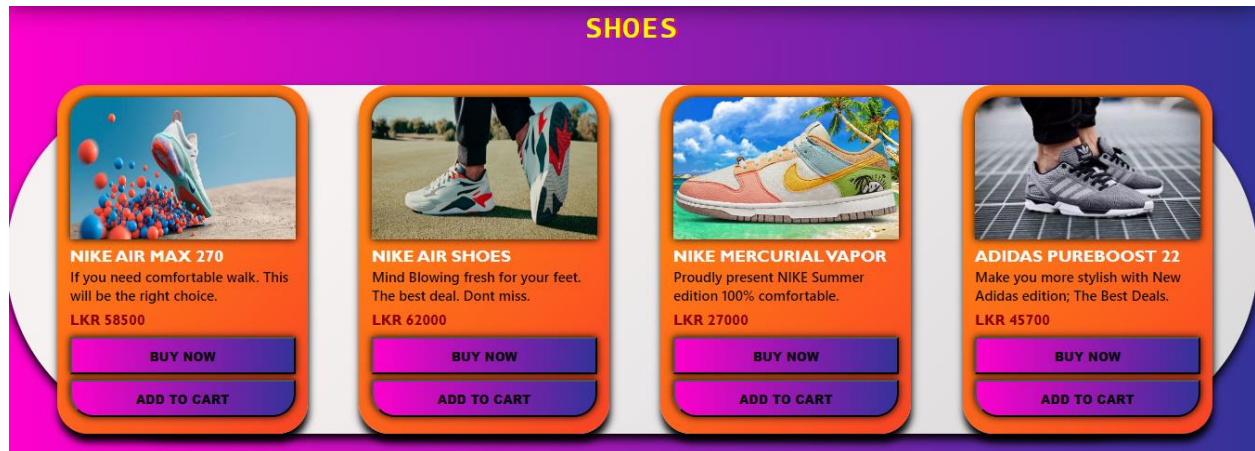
SHOES

NIKE AIR MAX 270
If you need comfortable walk. This will be the right choice.
LKR 58500
BUY NOW
ADD TO CART

NIKE AIR SHOES
Mind Blowing fresh for your feet. The best deal. Dont miss.
LKR 62000
BUY NOW
ADD TO CART

NIKE MERCURIAL VAPOR
Proudly present NIKE Summer edition 100% comfortable.
LKR 27000
BUY NOW
ADD TO CART

ADIDAS PUREBOOST 22
Make you more stylish with New Adidas edition; The Best Deals.
LKR 45700
BUY NOW
ADD TO CART